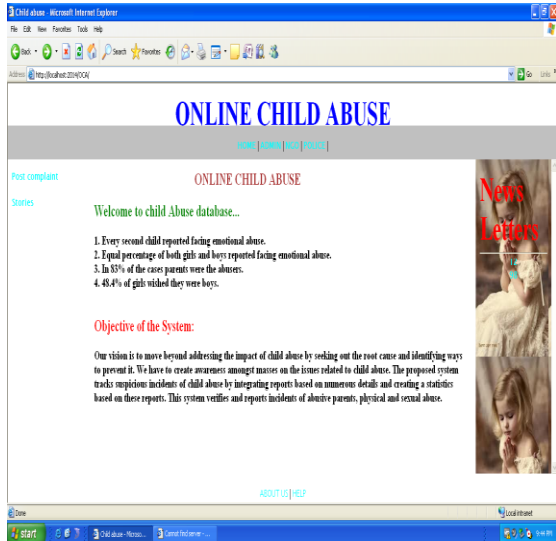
Child abuse - Microsoft Internet Explorer

File Edit View Favorites Tools Help

Back Search Favorites

Address http://localhost:2014/OCA/ Go Links

ONLINE CHILD ABUSE

HOME | ADMIN | NGO | POLICE |

Post complaint

Stories

ONLINE CHILD ABUSE

Welcome to child Abuse database...

1. Every second child reported facing emotional abuse.
2. Equal percentage of both girls and boys reported facing emotional abuse.
3. In 83% of the cases parents were the abusers.
4. 48.4% of girls wished they were boys.

Objective of the System:

Our vision is to move beyond addressing the impact of child abuse by seeking out the root cause and identifying ways to prevent it. We have to create awareness amongst masses on the issues related to child abuse. The proposed system tracks suspicious incidents of child abuse by integrating reports based on numerous details and creating a statistics based on these reports. This system verifies and reports incidents of abusive parents, physical and sexual abuse.

News Letters

ABOUT US | HELP

Done

Local intranet

start

Child abuse - Microso...

Cannot find server - ...